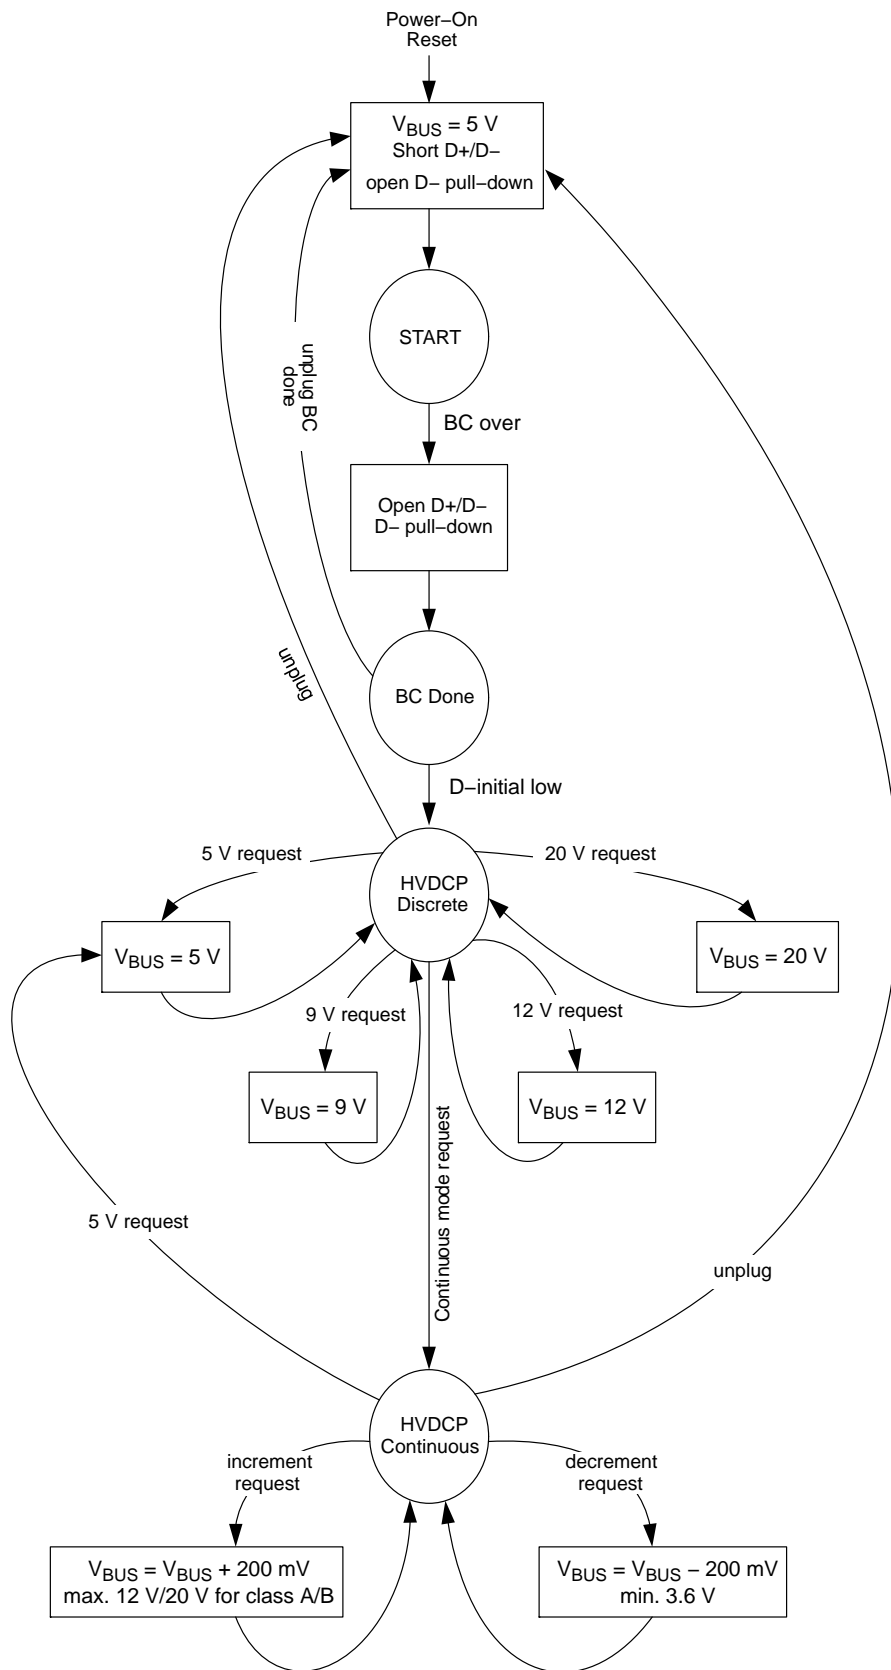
Power−On
Reset

$V_{BUS}$ = 5 V
Short D+/D−
open D− pull−down

START

unplug BC
done

BC over

Open D+/D−
D− pull−down

unplug

BC Done

D−initial low

5 V request

HVDCP
Discrete

20 V request

$V_{BUS}$ = 5 V

$V_{BUS}$ = 20 V

9 V request

12 V request

$V_{BUS}$ = 9 V

$V_{BUS}$ = 12 V

Continuous mode request

5 V request

unplug

HVDCP
Continuous

increment
request

decrement
request

$V_{BUS}$ = $V_{BUS}$ + 200 mV
max. 12 V/20 V for class A/B

$V_{BUS}$ = $V_{BUS}$ – 200 mV
min. 3.6 V